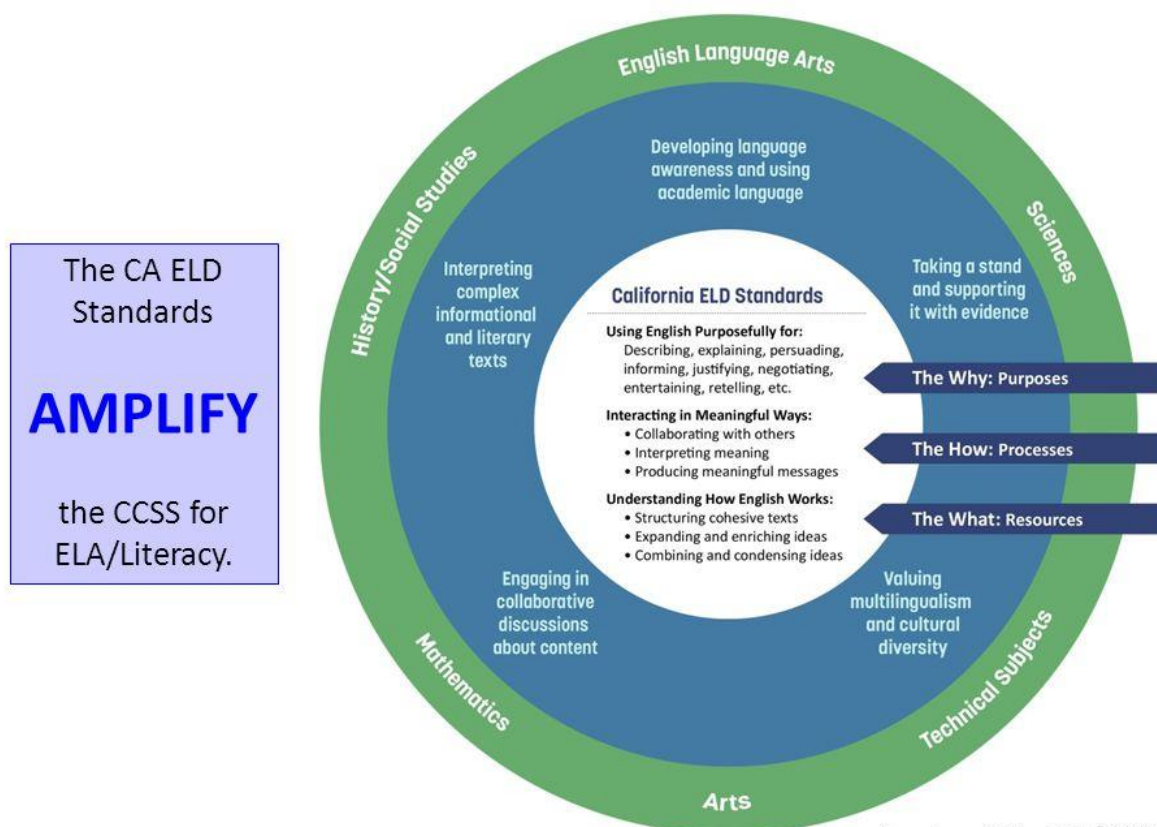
The CA ELD Standards

AMPLIFY

the CCSS for ELA/Literacy.

English Language Arts

History/Social Studies

Sciences

Mathematics

Technical Subjects

Arts

Developing language awareness and using academic language

Interpreting complex informational and literary texts

Taking a stand and supporting it with evidence

Engaging in collaborative discussions about content

Valuing multilingualism and cultural diversity

California ELD Standards

Using English Purposefully for:
Describing, explaining, persuading, informing, justifying, negotiating, entertaining, retelling, etc.

Interacting in Meaningful Ways:
• Collaborating with others
• Interpreting meaning
• Producing meaningful messages

Understanding How English Works:
• Structuring cohesive texts
• Expanding and enriching ideas
• Combining and condensing ideas

The Why: Purposes

The How: Processes

The What: Resources